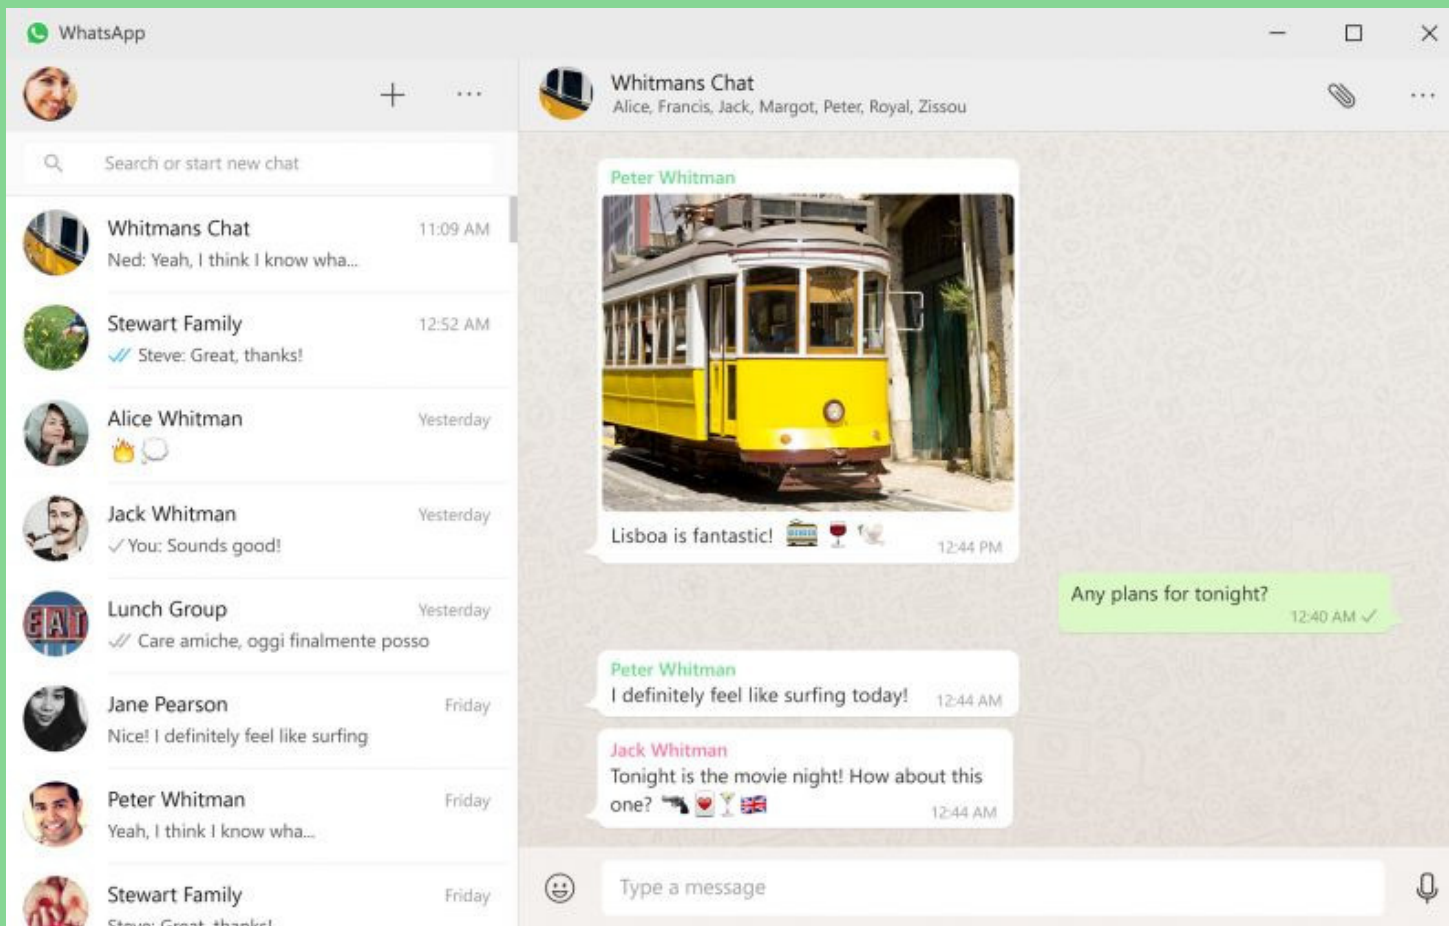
WhatsApp

Search or start new chat

Whitmans Chat 11:09 AM
Ned: Yeah, I think I know wha...

Stewart Family 12:52 AM
Steve: Great, thanks!

Alice Whitman Yesterday
🔥💭

Jack Whitman Yesterday
You: Sounds good!

Lunch Group Yesterday
Care amiche, oggi finalmente posso

Jane Pearson Friday
Nice! I definitely feel like surfing

Peter Whitman Friday
Yeah, I think I know wha...

Stewart Family Friday
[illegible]

Whitmans Chat
Alice, Francis, Jack, Margot, Peter, Royal, Zissou

Peter Whitman
Lisboa is fantastic! 🚋🍷 12:44 PM

Any plans for tonight? 12:40 AM

Peter Whitman
I definitely feel like surfing today! 12:44 AM

Jack Whitman
Tonight is the movie night! How about this one? 🔫❤️🍸🇬🇧 12:44 AM

Type a message